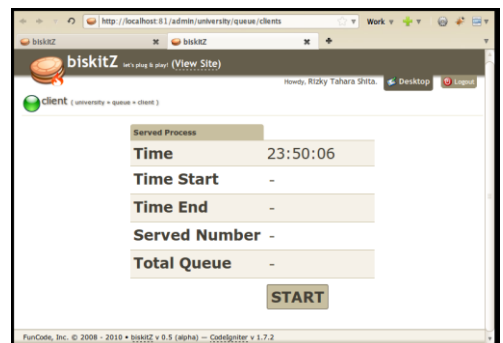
http://localhost:81/admin/university/queue/clients

Work

biskitZ

biskitZ

biskitZ let's plug & play! (View Site)

Howdy, Rizky Tahara Shita.

Desktop

Logout

client ( university » queue » client )

Served Process

| | |
|---|---|
| Time | 23:50:06 |
| Time Start | - |
| Time End | - |
| Served Number | - |
| Total Queue | - |

START

FunCode, Inc. © 2008 - 2010 • biskitZ v 0.5 (alpha) — CodeIgniter v 1.7.2